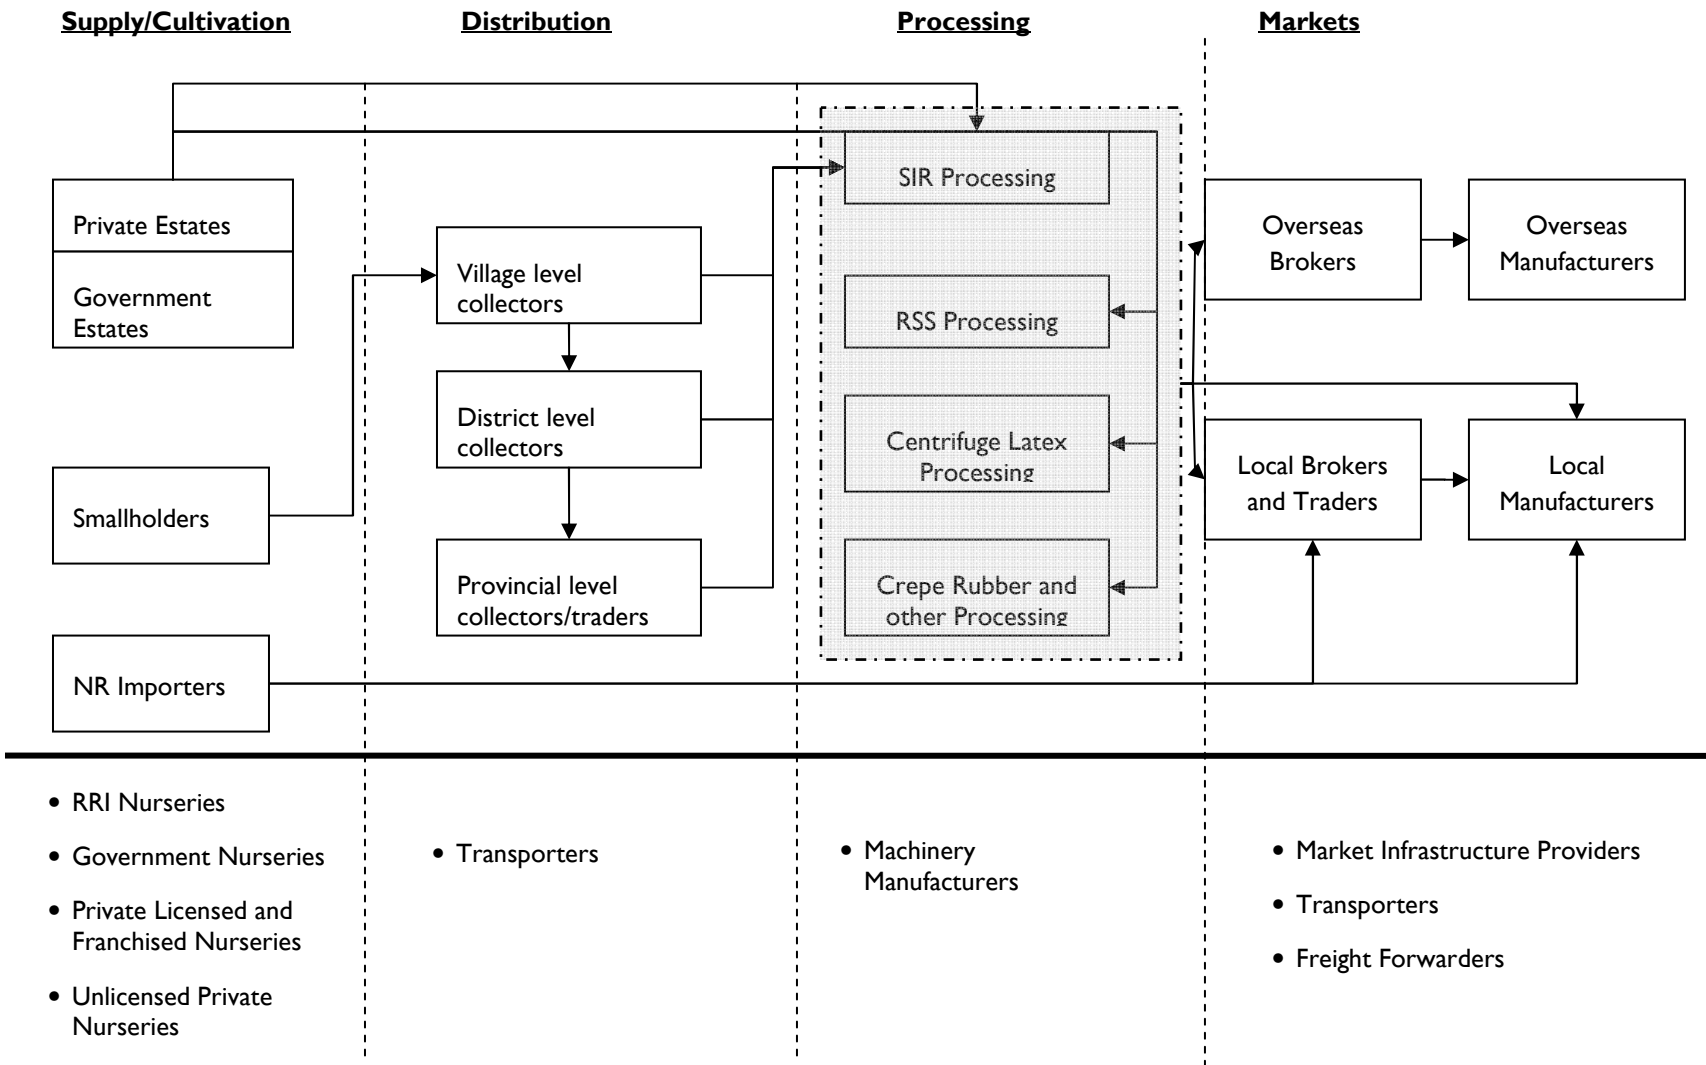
Supply/Cultivation

Distribution

Processing

Markets

Private Estates

Government Estates

Smallholders

NR Importers

Village level collectors

District level collectors

Provincial level collectors/traders

SIR Processing

RSS Processing

Centrifuge Latex Processing

Crepe Rubber and other Processing

Overseas Brokers

Overseas Manufacturers

Local Brokers and Traders

Local Manufacturers

• RRI Nurseries
• Government Nurseries
• Private Licensed and Franchised Nurseries
• Unlicensed Private Nurseries

• Transporters

• Machinery Manufacturers

• Market Infrastructure Providers
• Transporters
• Freight Forwarders